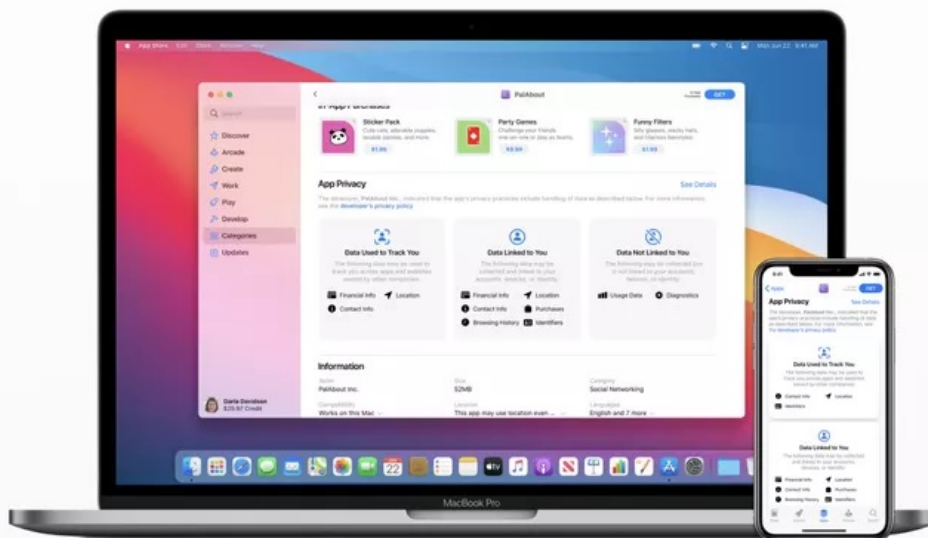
App Store

Mon Jun 22

Search

Discover

Arcade

Create

Work

Play

Develop

Categories

Updates

Darla Davidson
$29.97 Credit

PalAbout

GET

In-App Purchases

Sticker Pack
Cute cats, adorable puppies, lovable pandas, and more
$1.99

Party Games
Challenge your friends via video chat or play as friends.
$9.99

Funny Filters
Silly glasses, wacky hats, and hilarious headwear
$1.99

App Privacy

See Details

The developer, PalAbout Inc., indicated that the app's privacy practices include handling of data as described below. For more information, see the developer's privacy policy.

Data Used to Track You
The following data may be used to track you across apps and websites owned by other companies:
Financial Info
Location
Contact Info

Data Linked to You
The following data may be collected and linked to your accounts, devices, or identity:
Financial Info
Location
Contact Info
Purchases
Browsing History
Identifiers

Data Not Linked to You
The following data may be collected but it is not linked to your accounts, devices, or identity:
Usage Data
Diagnostics

Information

Seller
PalAbout Inc.

Size
52MB

Category
Social Networking

Compatibility
Works on this Mac

Location
This app may use location even ...

Languages
English and 7 more

MacBook Pro

Apps

GET

App Privacy

See Details

The developer, PalAbout Inc., indicated that the app's privacy practices include handling of data as described below. For more information, see the developer's privacy policy.

Data Used to Track You
Contact Info
Location
Identifiers

Data Linked to You
Financial Info
Location
Contact Info
Purchases
Browsing History
Identifiers